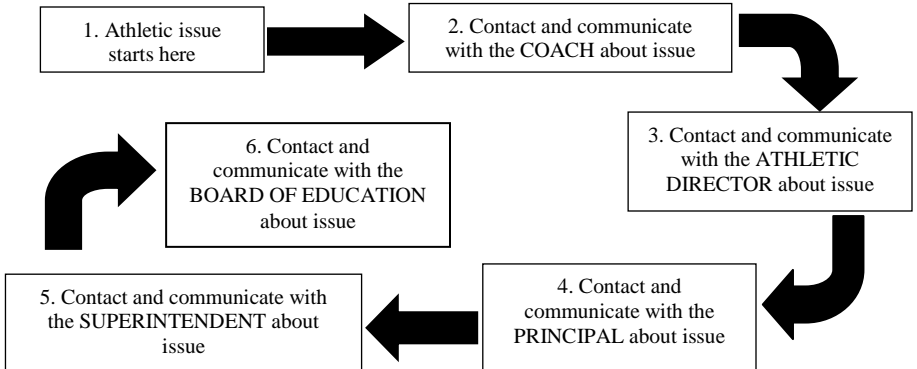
1. Athletic issue starts here

2. Contact and communicate with the COACH about issue

3. Contact and communicate with the ATHLETIC DIRECTOR about issue

4. Contact and communicate with the PRINCIPAL about issue

5. Contact and communicate with the SUPERINTENDENT about issue

6. Contact and communicate with the BOARD OF EDUCATION about issue